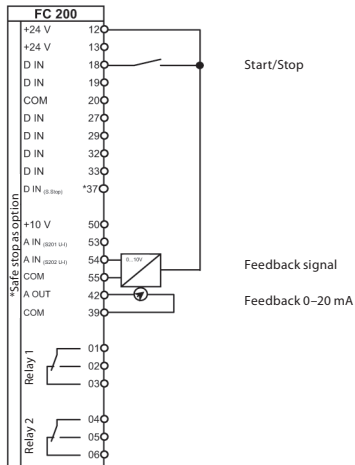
FC 200

+24 V 12
+24 V 13
D IN 18
D IN 19
COM 20
D IN 27
D IN 29
D IN 32
D IN 33
D IN (S.Stop) *37

+10 V 50
A IN (S201 U-I) 53
A IN (S202 U-I) 54
COM 55
A OUT 42
COM 39

*Safe stop as option

0...10V

Start/Stop

Feedback signal

Feedback 0–20 mA

Relay 1
01
02
03

Relay 2
04
05
06